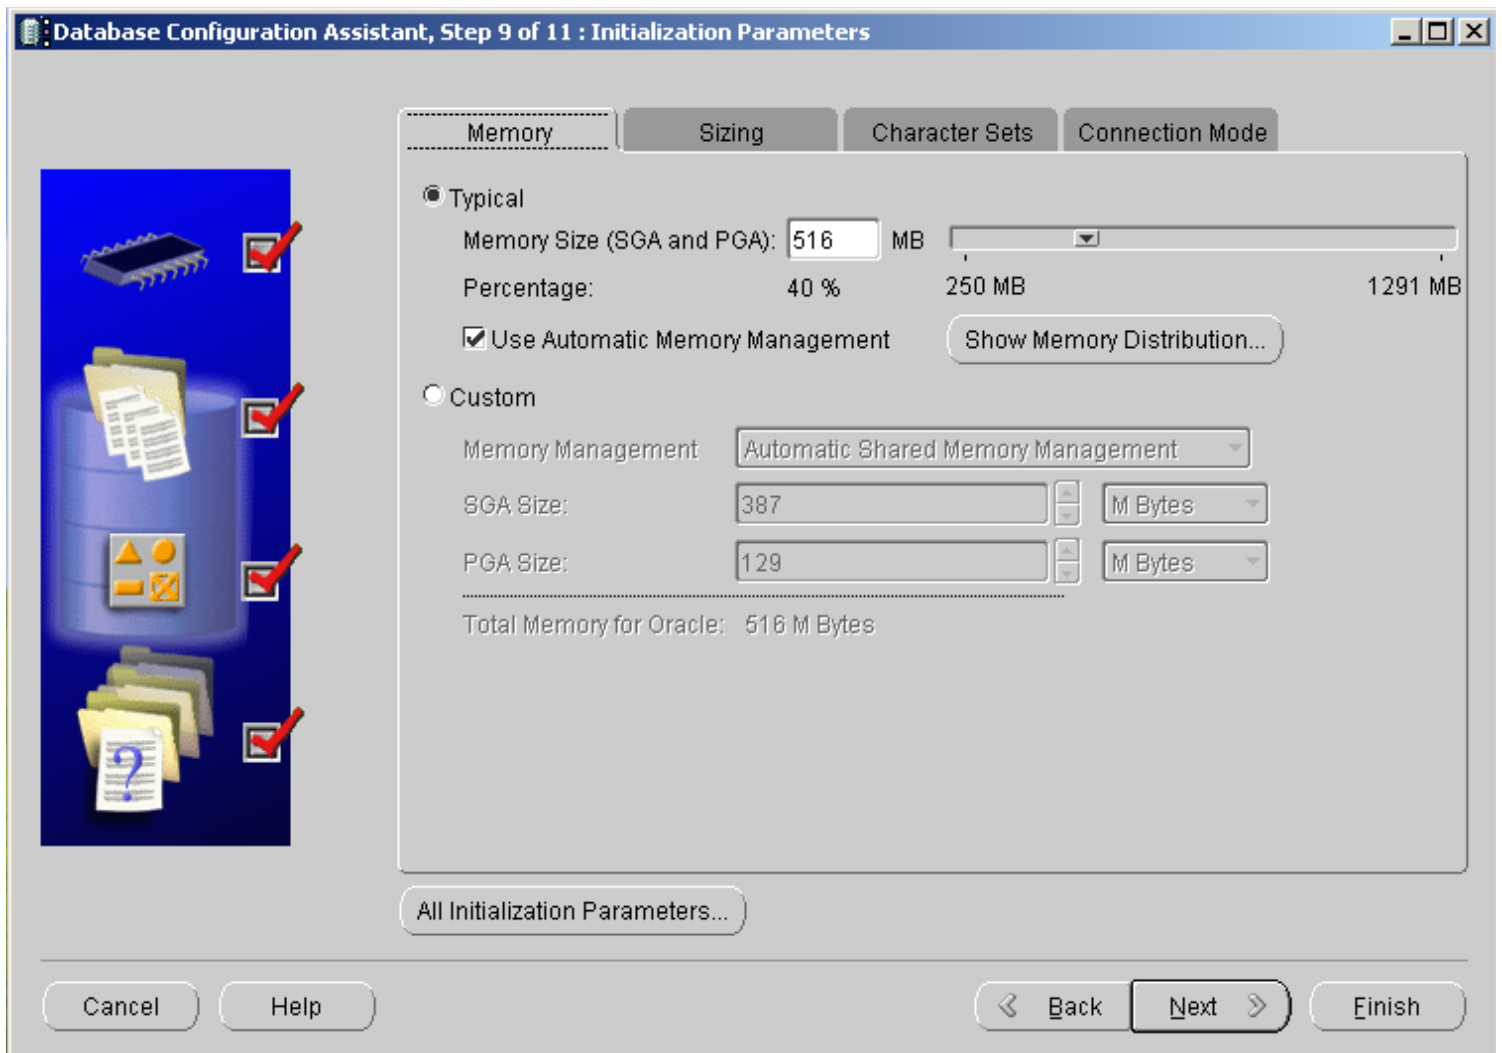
Database Configuration Assistant, Step 9 of 11 : Initialization Parameters

Memory | Sizing | Character Sets | Connection Mode

Typical

Memory Size (SGA and PGA): 516 MB

Percentage: 40 %

250 MB

1291 MB

Use Automatic Memory Management

Show Memory Distribution...

Custom

Memory Management Automatic Shared Memory Management

SGA Size: 387 M Bytes

PGA Size: 129 M Bytes

Total Memory for Oracle: 516 M Bytes

All Initialization Parameters...

Cancel

Help

Back

Next

Finish